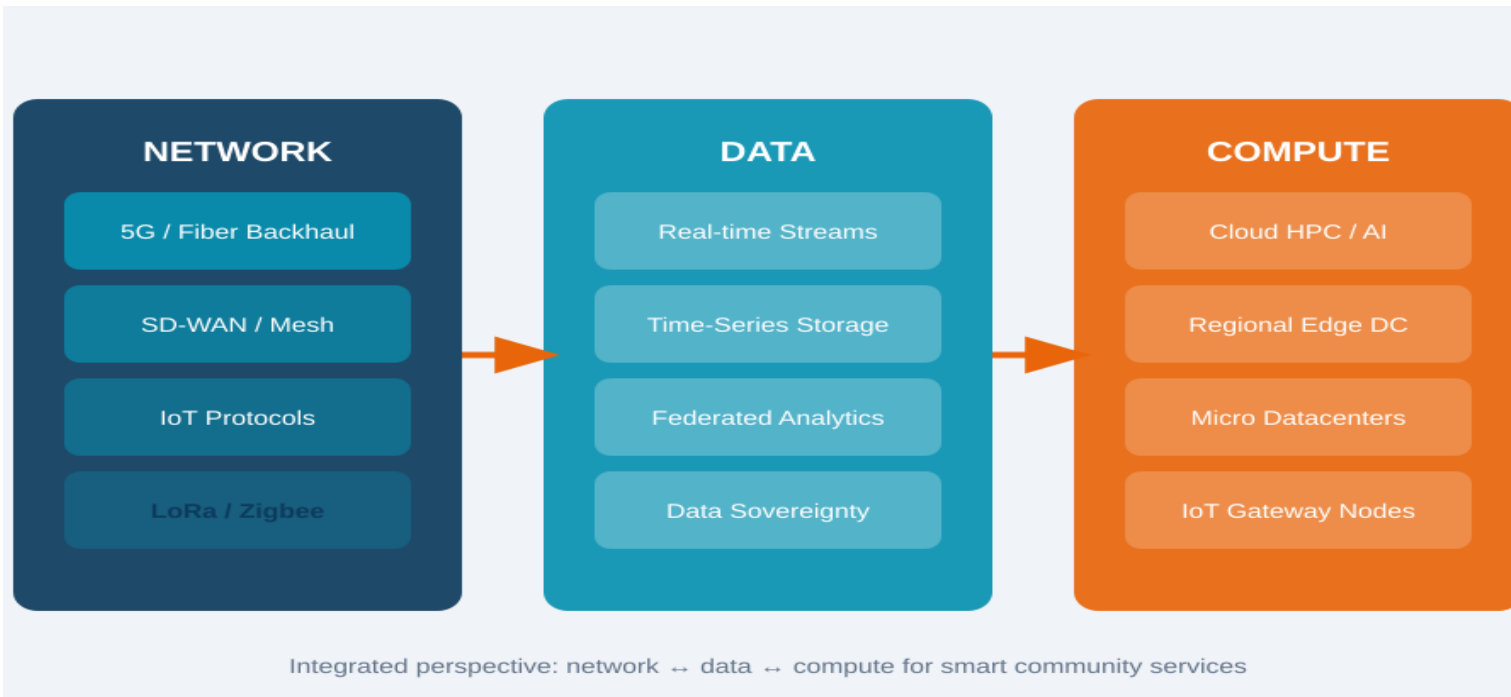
NETWORK

5G / Fiber Backhaul

SD-WAN / Mesh

IoT Protocols

LoRa / Zigbee

DATA

Real-time Streams

Time-Series Storage

Federated Analytics

Data Sovereignty

COMPUTE

Cloud HPC / AI

Regional Edge DC

Micro Datacenters

IoT Gateway Nodes

Integrated perspective: network ↔ data ↔ compute for smart community services